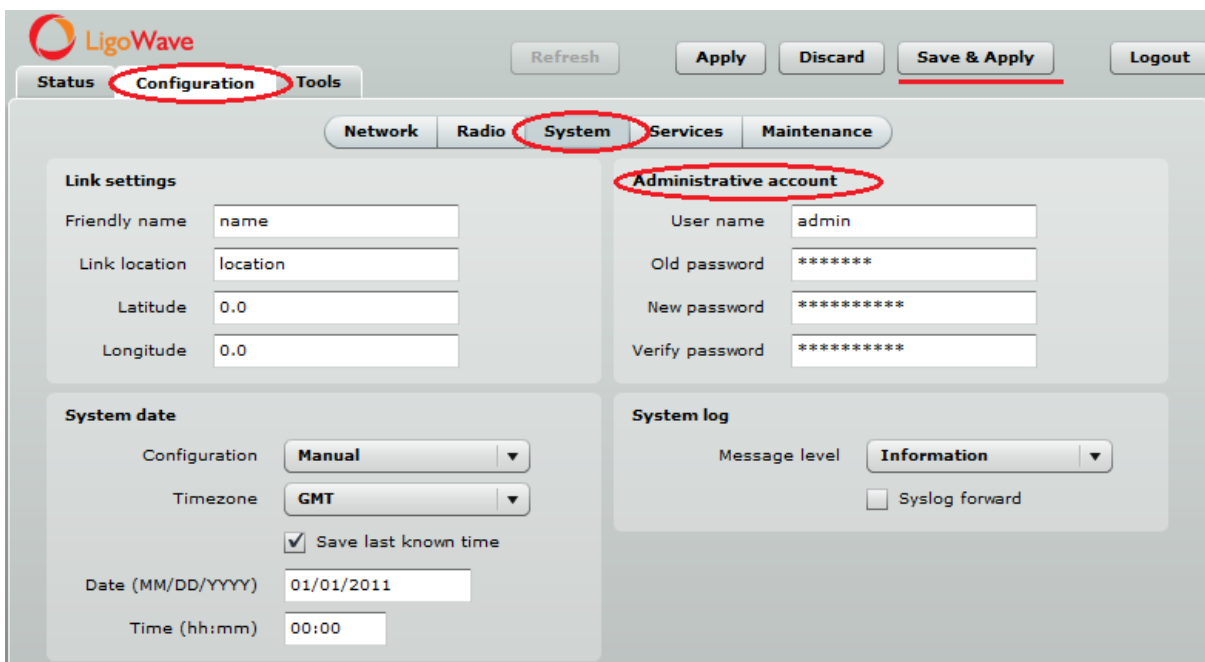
LigoWave

Status Configuration Tools

Refresh Apply Discard Save & Apply Logout

Network Radio System Services Maintenance

Link settings

Friendly name name

Link location location

Latitude 0.0

Longitude 0.0

Administrative account

User name admin

Old password *******

New password **********

Verify password **********

System date

Configuration Manual

Timezone GMT

Save last known time

Date (MM/DD/YYYY) 01/01/2011

Time (hh:mm) 00:00

System log

Message level Information

Syslog forward